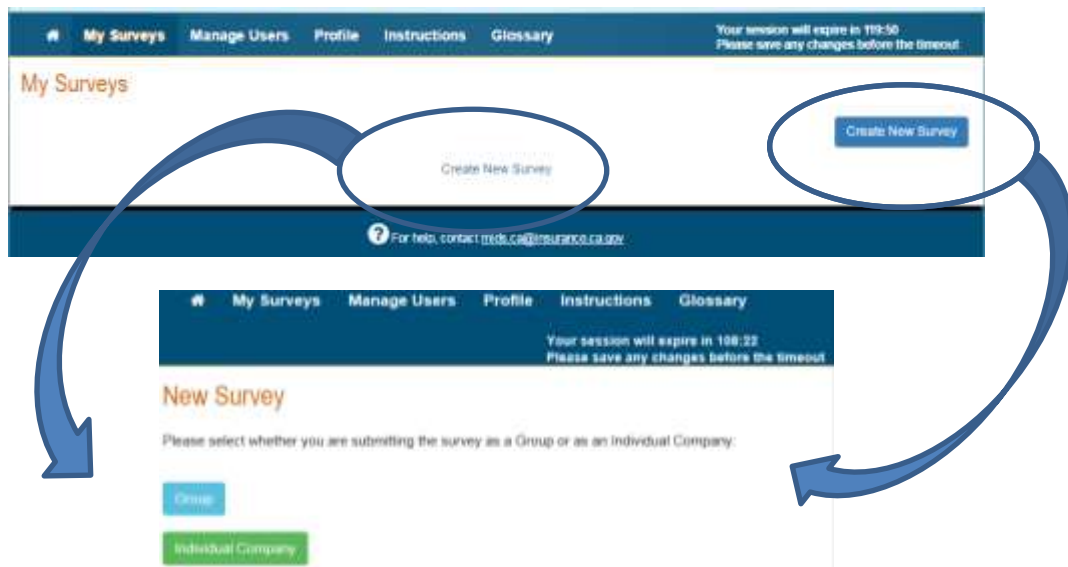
My Surveys Manage Users Profile Instructions Glossary

Your session will expire in 119:50
Please save any changes before the timeout

My Surveys

Create New Survey

Create New Survey

For help, contact mids.ca@insurance.ca.gov

My Surveys Manage Users Profile Instructions Glossary

Your session will expire in 108:22
Please save any changes before the timeout

New Survey

Please select whether you are submitting the survey as a Group or as an Individual Company:

Group

Individual Company